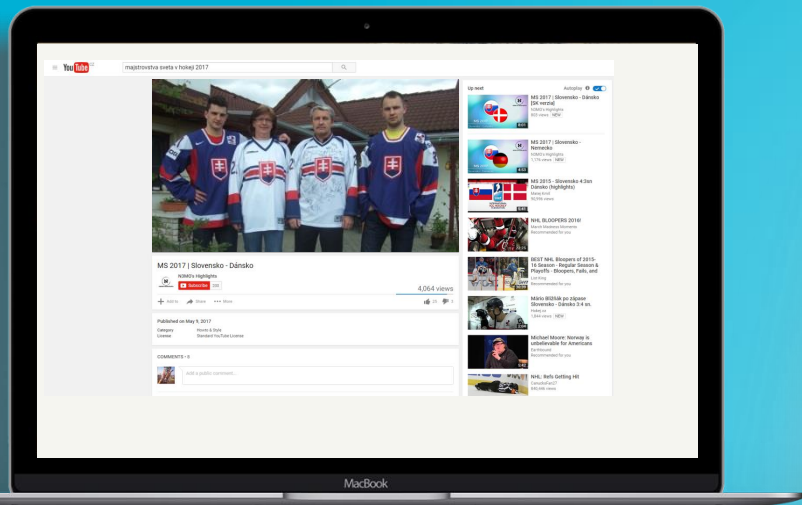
YouTube SK

majstrovstva sveta v hokeji 2017

MS 2017 | Slovensko - Dánsko

N3M3's Highlights

Subscribe 230

4,064 views

Add to Share More

Published on May 9, 2017

Category People & Style

License Standard YouTube License

COMMENTS • 0

Add a public comment...

Up next

Autoplay

MS 2017 | Slovensko - Dánsko [SK verzia]
N3M3's Highlights
905 views NEW

MS 2017 | Slovensko - Nemecko
N3M3's Highlights
1,776 views NEW

MS 2015 - Slovensko 4:3sn Dánsko (highlights)
92,936 views

NHL BLOOPERS 2016!
Recommended for you

BEST NHL Bloopers of 2015-16 Season - Regular Season & Playoffs - Bloopers, Fails, and
Recommended for you

Mário Bližňák po zápase Slovensko - Dánsko 3:4 sn.
1,844 views NEW

Michael Moore: Norway is unbelievable for Americans
Recommended for you

NHL: Refs Getting Hit
680,046 views

MacBook